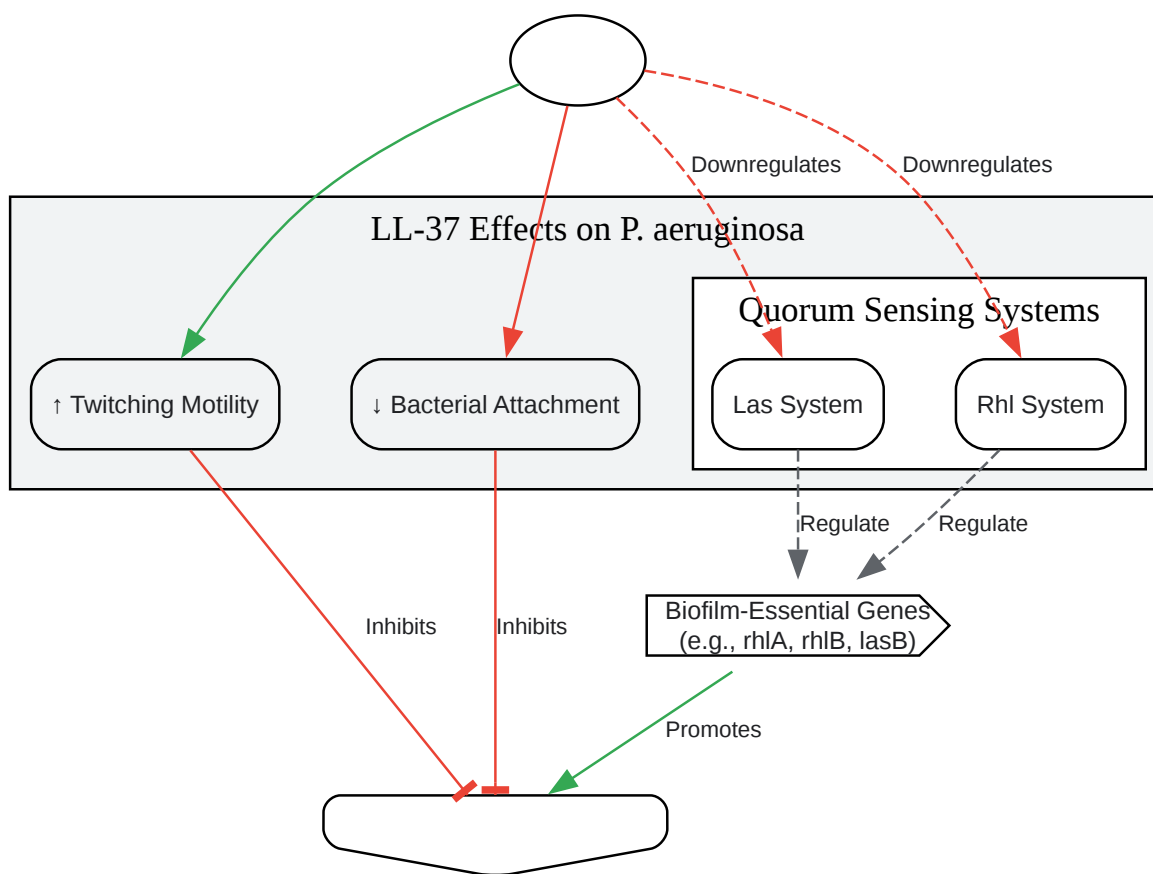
Downregulates
Downregulates

LL-37 Effects on P. aeruginosa

Quorum Sensing Systems

↑ Twitching Motility

↓ Bacterial Attachment

Las System

Rhl System

Regulate
Regulate

Biofilm-Essential Genes (e.g., rhlA, rhlB, lasB)

Inhibits
Inhibits

Promotes